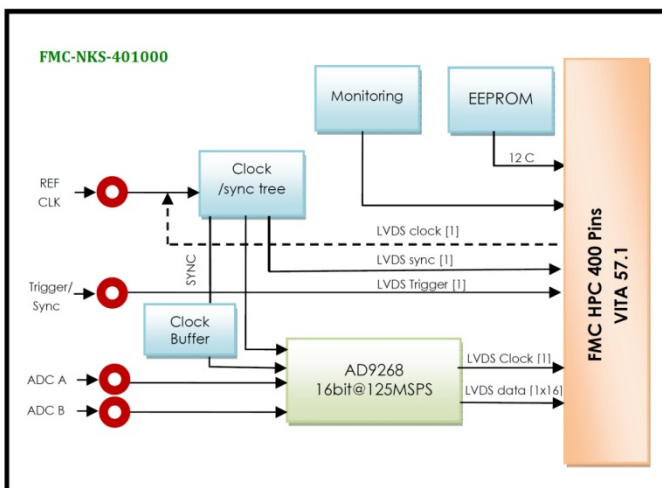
FMC-NKS-401000

Monitoring

EEPROM

12 C

REF CLK

Clock /sync tree

LVDS clock [1]

SYNC

LVDS sync [1]

Trigger/ Sync

LVDS Trigger [1]

Clock Buffer

AD9268 16bit@125MSPS

LVDS Clock [1]

ADC A

LVDS data [1x16]

ADC B

FMC HPC 400 Pins VITA 57.1